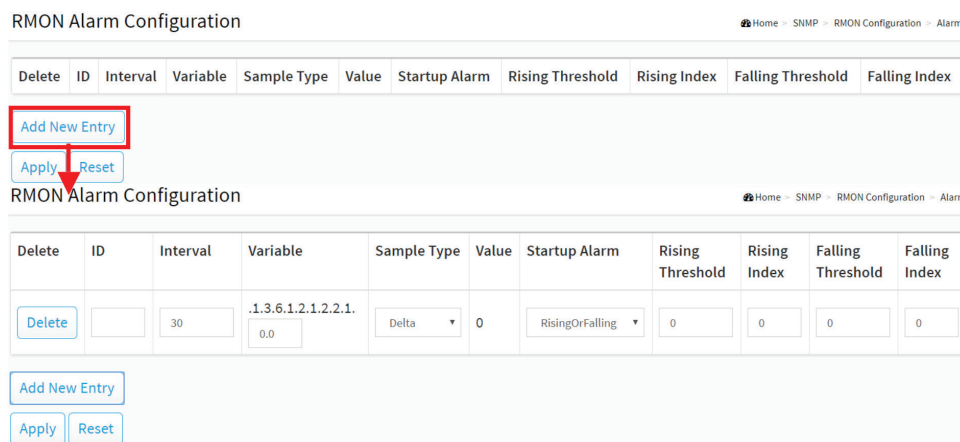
RMON Alarm Configuration

Home > SNMP > RMON Configuration > Alarm

| Delete | ID | Interval | Variable | Sample Type | Value | Startup Alarm | Rising Threshold | Rising Index | Falling Threshold | Falling Index |
|---|---|---|---|---|---|---|---|---|---|---|

Add New Entry

Apply Reset

RMON Alarm Configuration

Home > SNMP > RMON Configuration > Alarm

| Delete | ID | Interval | Variable | Sample Type | Value | Startup Alarm | Rising Threshold | Rising Index | Falling Threshold | Falling Index |
|---|---|---|---|---|---|---|---|---|---|---|
| Delete | | 30 | .1.3.6.1.2.1.2.2.1. 0.0 | Delta | 0 | RisingOrFalling | 0 | 0 | 0 | 0 |

Add New Entry

Apply Reset